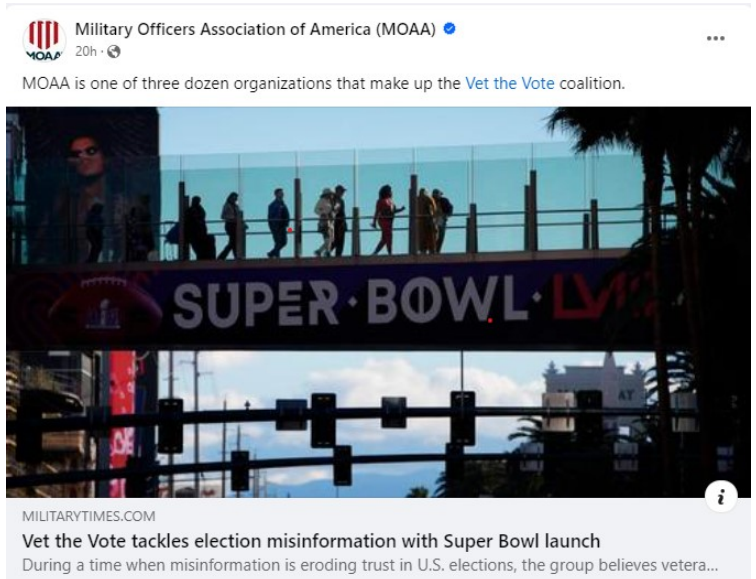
MOAA

Military Officers Association of America (MOAA)
20h ·

...

MOAA is one of three dozen organizations that make up the Vet the Vote coalition.

SUPER · BOWL · LVIII

AT

i

MILITARYTIMES.COM
Vet the Vote tackles election misinformation with Super Bowl launch
During a time when misinformation is eroding trust in U.S. elections, the group believes vetera...